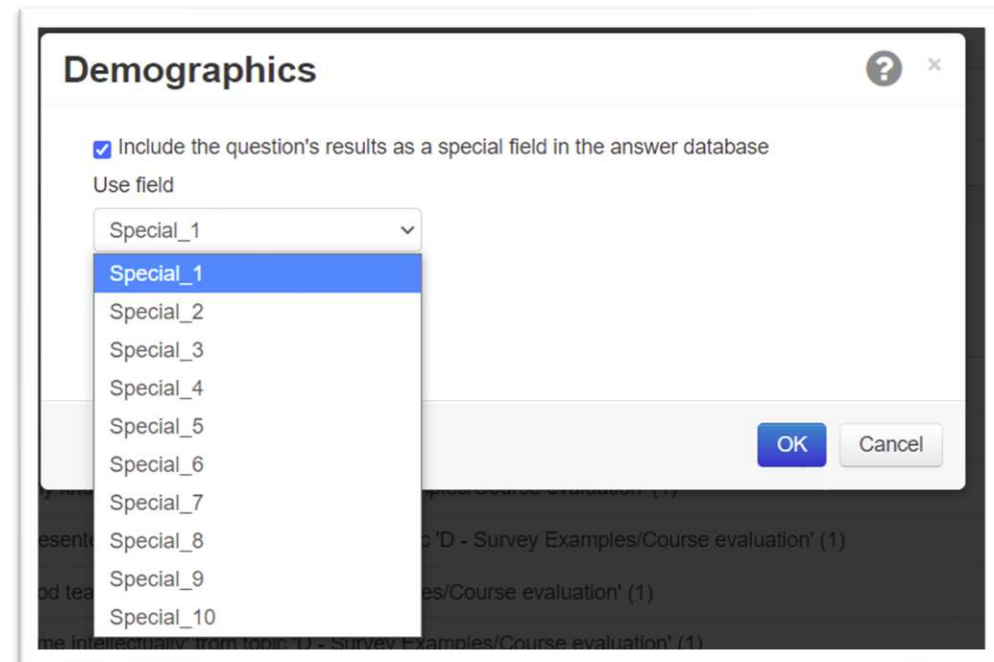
Demographics

?

×

Include the question's results as a special field in the answer database

Use field

Special_1

Special_1
Special_2
Special_3
Special_4
Special_5
Special_6
Special_7
Special_8
Special_9
Special_10

OK

Cancel

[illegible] mples/Course evaluation' (1)

esente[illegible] c 'D - Survey Examples/Course evaluation' (1)

od tea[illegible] es/Course evaluation' (1)

me intellectually' from topic 'D - Survey Examples/Course evaluation' (1)